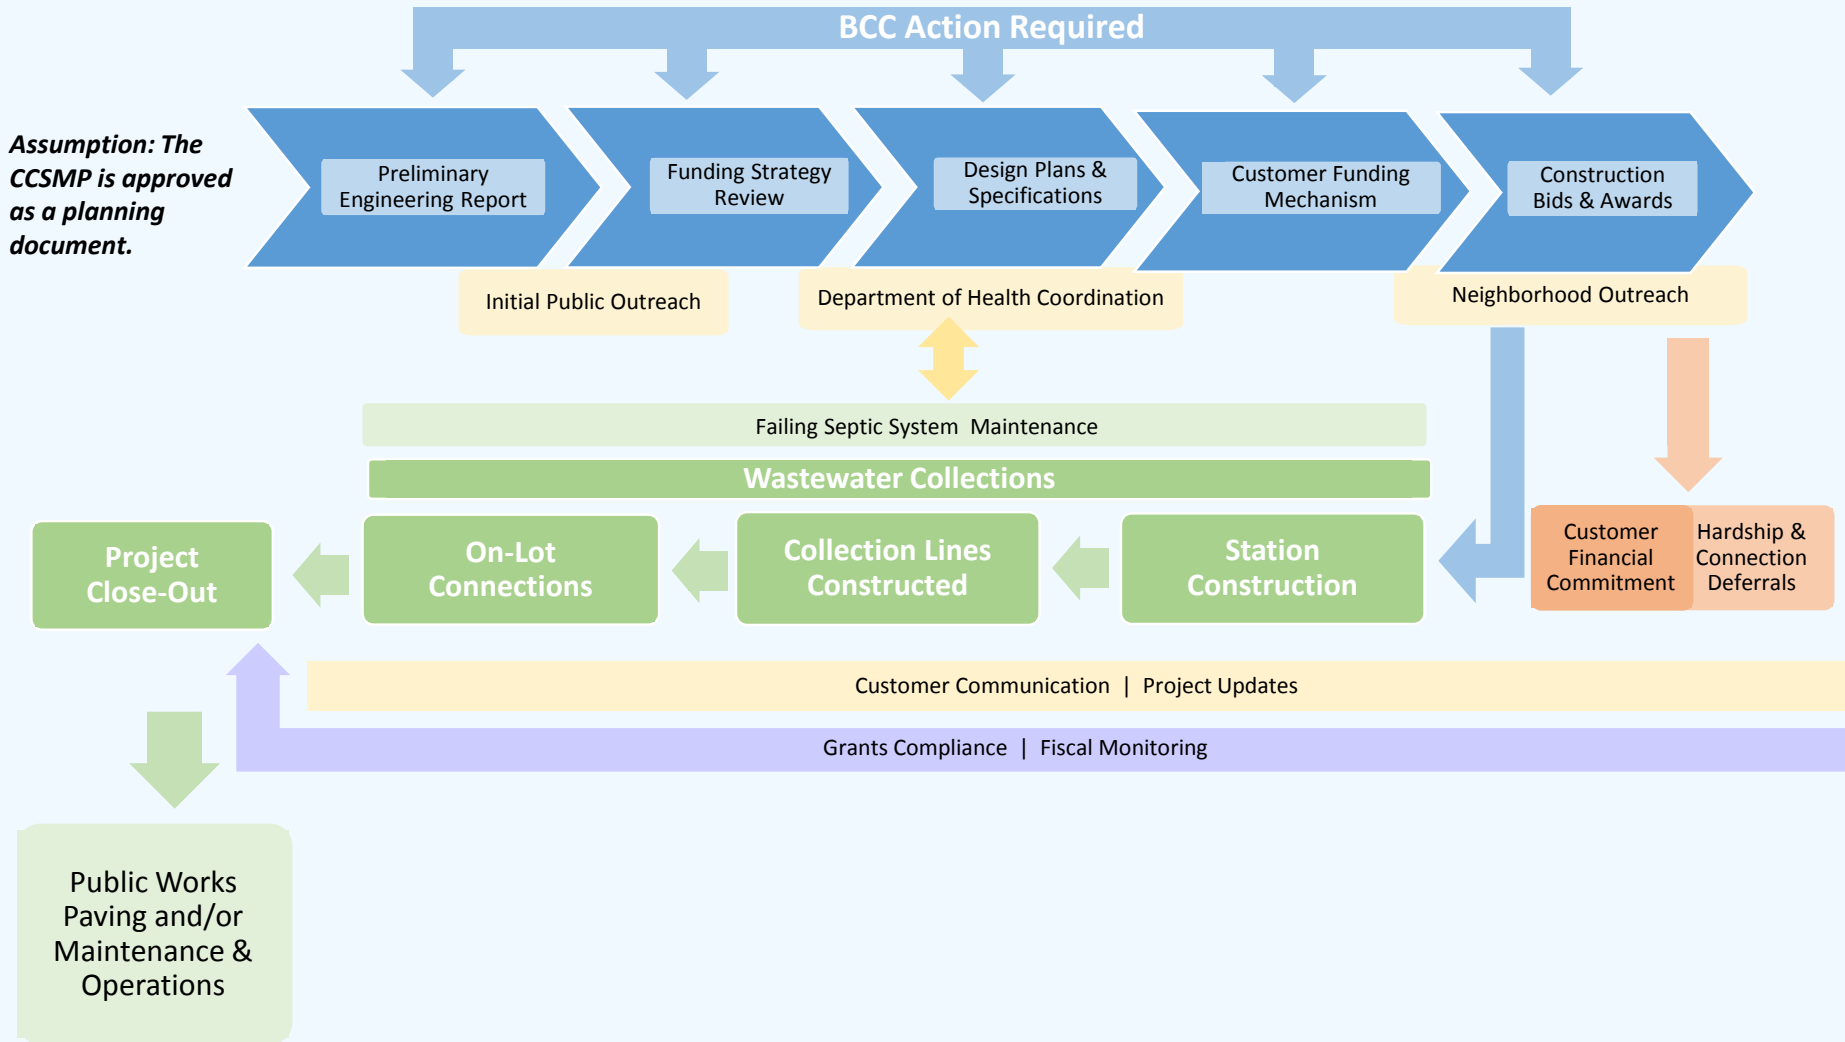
BCC Action Required

Assumption: The CCSMP is approved as a planning document.

Preliminary Engineering Report

Funding Strategy Review

Design Plans & Specifications

Customer Funding Mechanism

Construction Bids & Awards

Initial Public Outreach

Department of Health Coordination

Neighborhood Outreach

Failing Septic System Maintenance

Wastewater Collections

Project Close-Out

On-Lot Connections

Collection Lines Constructed

Station Construction

Customer Financial Commitment

Hardship & Connection Deferrals

Customer Communication | Project Updates

Grants Compliance | Fiscal Monitoring

Public Works Paving and/or Maintenance & Operations